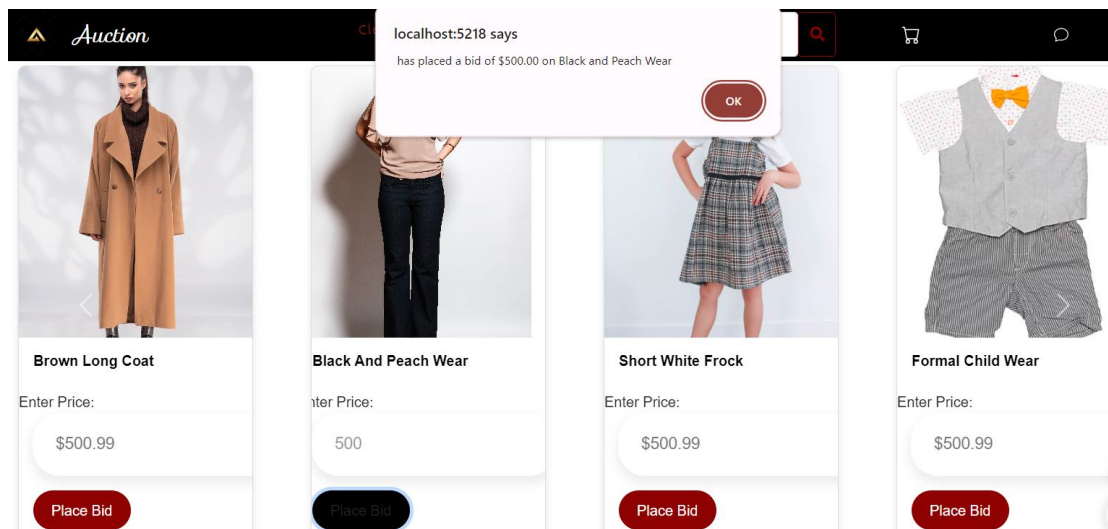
Auction

Cl

localhost:5218 says

has placed a bid of $500.00 on Black and Peach Wear

OK

Brown Long Coat

Enter Price:

$500.99

Place Bid

Black And Peach Wear

nter Price:

500

Place Bid

Short White Frock

Enter Price:

$500.99

Place Bid

Formal Child Wear

Enter Price:

$500.99

Place Bid